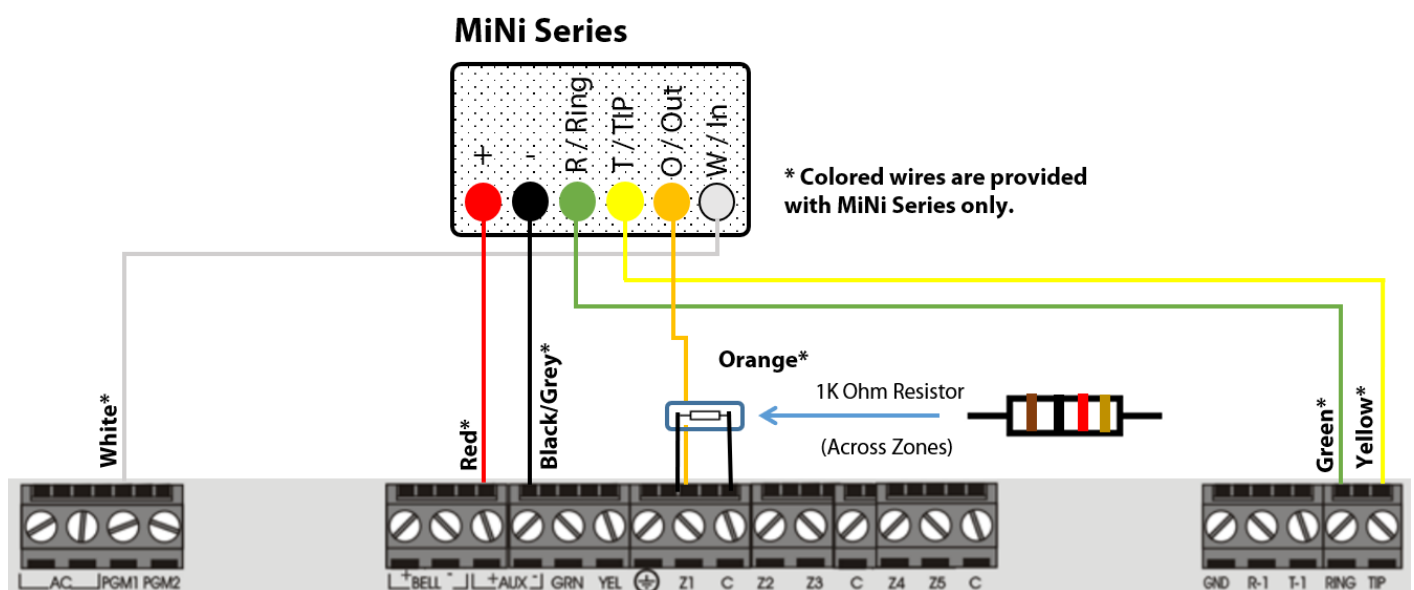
MiNi Series

+
-
R / Ring
T / TIP
O / Out
W / In

* Colored wires are provided with MiNi Series only.

Orange*

1K Ohm Resistor

(Across Zones)

White*

Red*

Black/Grey*

Green*

Yellow*

AC PGM1 PGM2

+ BELL - + AUX - GRN YEL Z1 C Z2 Z3 C Z4 Z5 C

GND R-1 T-1 RING TIP